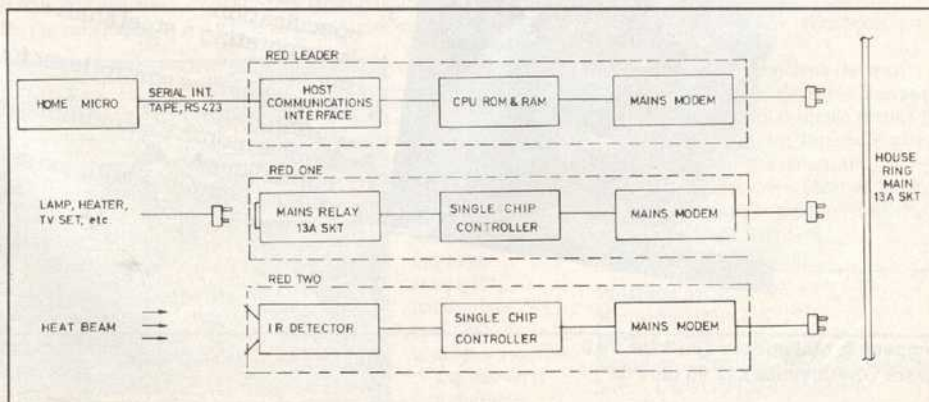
HOME MICRO

SERIAL INT. TAPE, RS 423

RED LEADER

HOST COMMUNICATIONS INTERFACE

CPU ROM & RAM

MAINS MODEM

RED ONE

LAMP, HEATER, TV SET, etc

MAINS RELAY 13A SKT

SINGLE CHIP CONTROLLER

MAINS MODEM

HOUSE RING MAIN 13A SKT

RED TWO

HEAT BEAM

I R DETECTOR

SINGLE CHIP CONTROLLER

MAINS MODEM